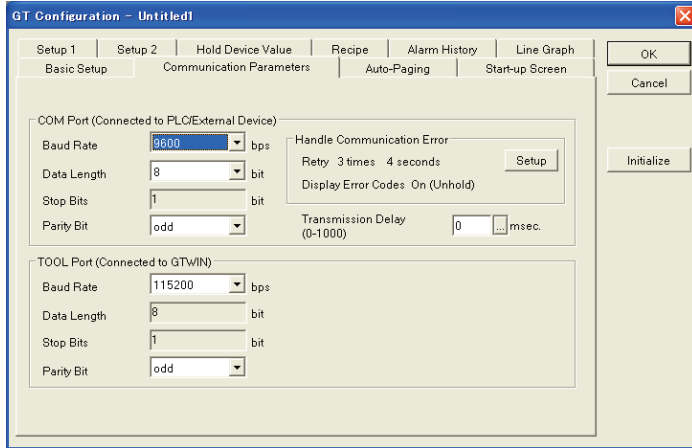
GT Configuration - Untitled1

Setup 1 | Setup 2 | Hold Device Value | Recipe | Alarm History | Line Graph
Basic Setup | Communication Parameters | Auto-Paging | Start-up Screen

OK
Cancel
Initialize

COM Port (Connected to PLC/External Device)
Baud Rate 9600 bps
Data Length 8 bit
Stop Bits 1 bit
Parity Bit odd

Handle Communication Error
Retry 3 times 4 seconds
Setup
Display Error Codes On (Unhold)

Transmission Delay (0-1000) 0 ... msec.

TOOL Port (Connected to GTWIN)
Baud Rate 115200 bps
Data Length 8 bit
Stop Bits 1 bit
Parity Bit odd